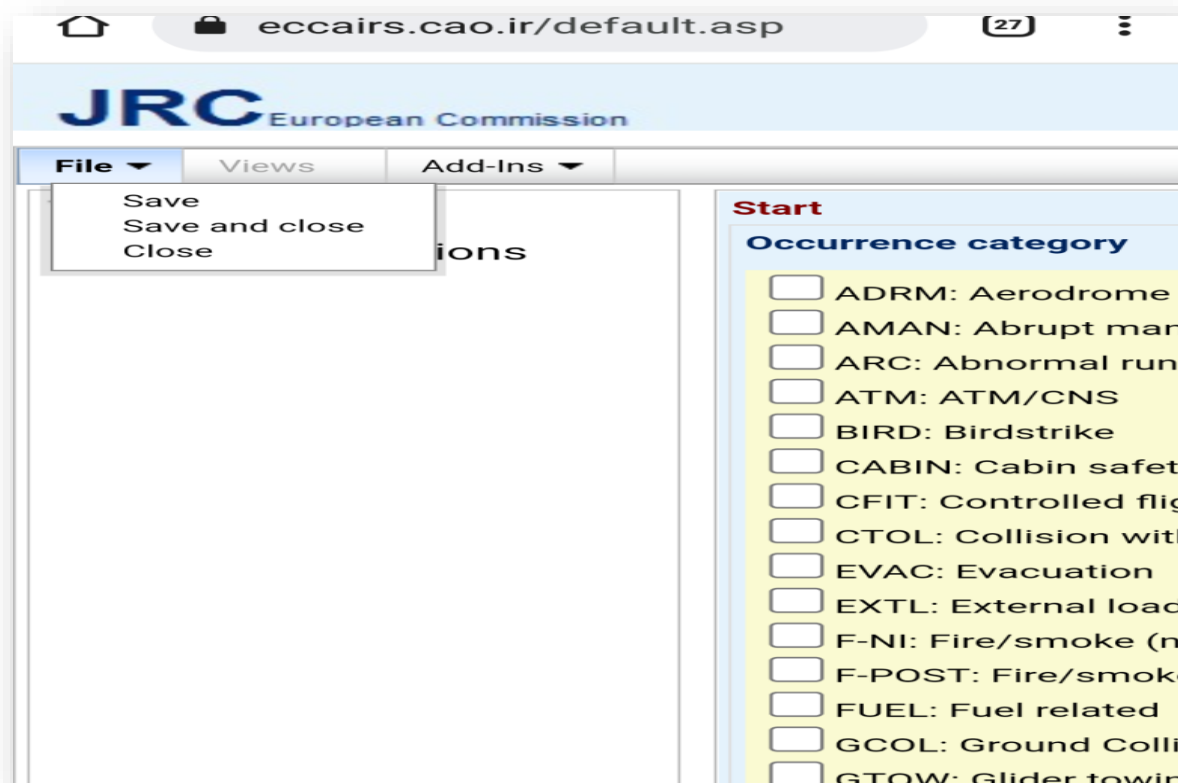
eccairs.cao.ir/default.asp

27

JRC European Commission

File ▾ Views Add-Ins ▾

Save
Save and close
Close

ions

Start

Occurrence category

ADRM: Aerodrome
AMAN: Abrupt mar
ARC: Abnormal run
ATM: ATM/CNS
BIRD: Birdstrike
CABIN: Cabin safet
CFIT: Controlled flig
CTOL: Collision witl
EVAC: Evacuation
EXTL: External load
F-NI: Fire/smoke (n
F-POST: Fire/smok
FUEL: Fuel related
GCOL: Ground Colli
GTOW: Glider towir